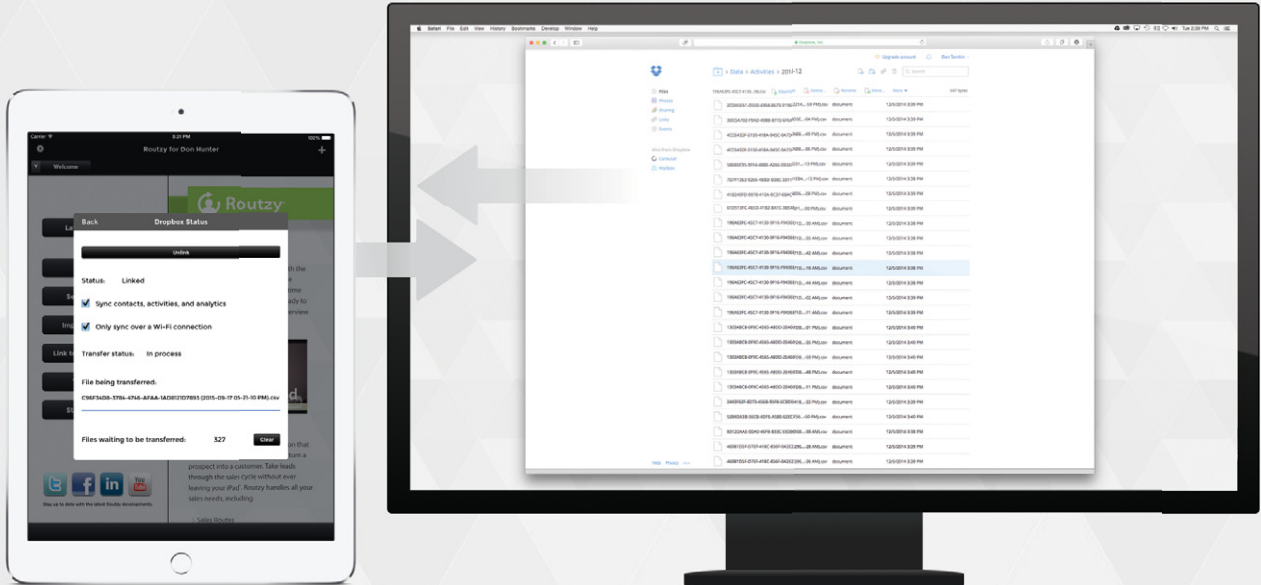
Carrier
8:21 PM
100%
Routzy for Don Hunter
Welcome
Routzy
Back
Dropbox Status
Unlink
Status: Linked
Sync contacts, activities, and analytics
Only sync over a Wi-Fi connection
Transfer status: In process
File being transferred:
C96F3458-3784-4746-AFAA-1A3612107893 (2015-09-17 05-21-10 PM).csv
Files waiting to be transferred: 327
Clear
prospect into a customer. Take leads through the sales cycle without ever leaving your iPad. Routzy handles all your sales needs, including
Sales Routes
Link to
Stay up to date with the latest Routzy developments.

Safari File Edit View History Bookmarks Develop Window Help
Tue 8:20 PM
Dropbox, Inc.
Upgrade account
Data > Activities > 2011-12
Files
Photos
Sharing
Links
Events
Help Privacy
document
12/5/2014 3:39 PM
12/5/2014 3:40 PM